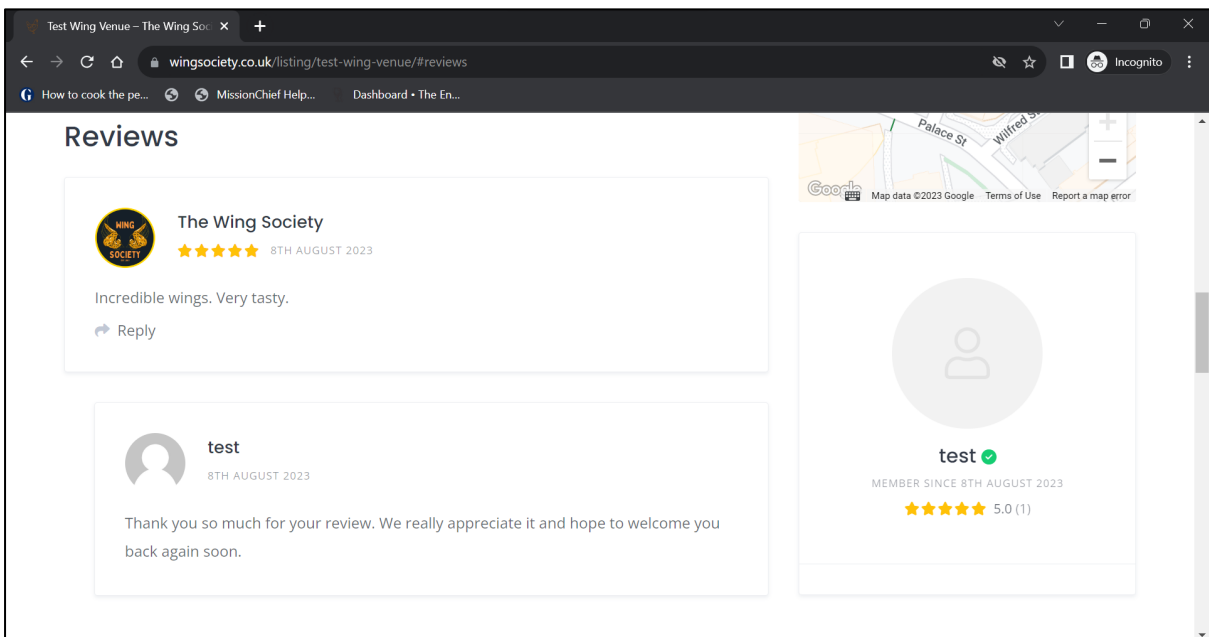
Test Wing Venue – The Wing Soc ×

wingsociety.co.uk/listing/test-wing-venue/#reviews

Incognito

How to cook the pe... MissionChief Help... Dashboard • The En...

Reviews

Palace St Wilfred St

Google Map data ©2023 Google Terms of Use Report a map error

WING SOCIETY

The Wing Society

8TH AUGUST 2023

Incredible wings. Very tasty.

Reply

test

8TH AUGUST 2023

Thank you so much for your review. We really appreciate it and hope to welcome you back again soon.

test

MEMBER SINCE 8TH AUGUST 2023

5.0 (1)